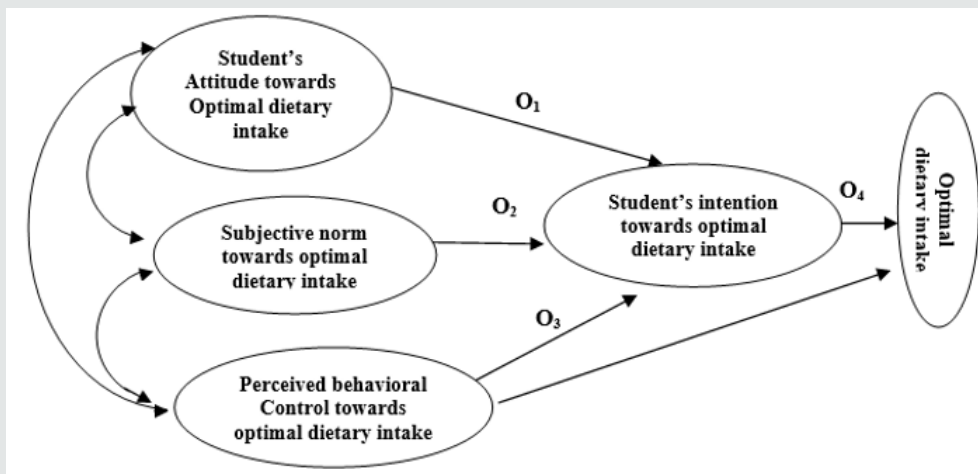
Student's Attitude towards Optimal dietary intake

$O_1$

Subjective norm towards optimal dietary intake

$O_2$

Student's intention towards optimal dietary intake

$O_4$

Optimal dietary intake

Perceived behavioral Control towards optimal dietary intake

$O_3$